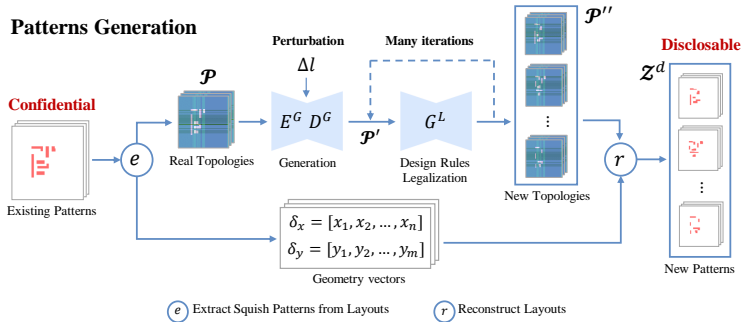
Patterns Generation

Confidential

Existing Patterns

$e$

$\mathcal{P}$

Real Topologies

Perturbation

$\Delta l$

$E^G$ $D^G$

Generation

Many iterations

$\mathcal{P}'$

$G^L$

Design Rules Legalization

$\mathcal{P}''$

⋮

New Topologies

$r$

Disclosable

$\mathcal{Z}^d$

⋮

New Patterns

$\delta_x = [x_1, x_2, \dots, x_n]$
$\delta_y = [y_1, y_2, \dots, y_m]$

Geometry vectors

$e$ Extract Squish Patterns from Layouts

$r$ Reconstruct Layouts